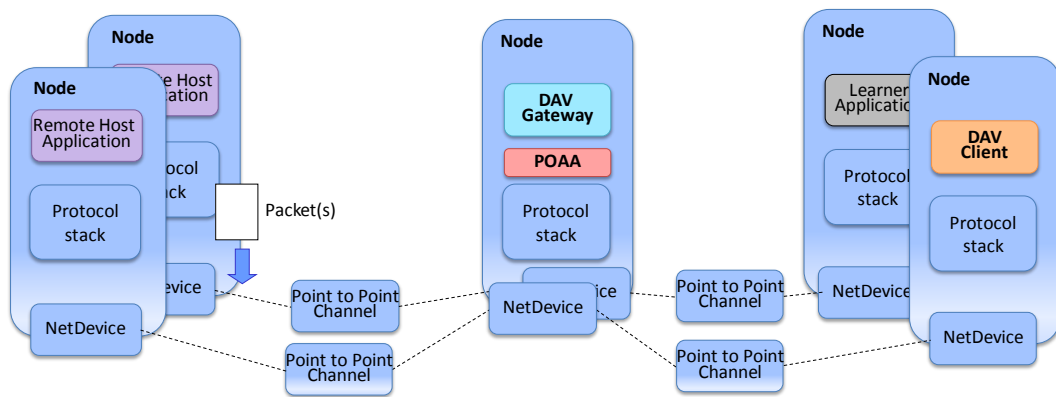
Node

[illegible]e Host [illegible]ation

Node

Remote Host Application

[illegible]ocol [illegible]ck

Protocol stack

Packet(s)

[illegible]vice

NetDevice

Point to Point Channel

Point to Point Channel

Node

DAV Gateway

POAA

Protocol stack

NetDevice

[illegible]ce

Point to Point Channel

Point to Point Channel

Node

Learner Applicatio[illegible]

Protocol stack

NetDevice

Node

DAV Client

Protocol stack

NetDevice